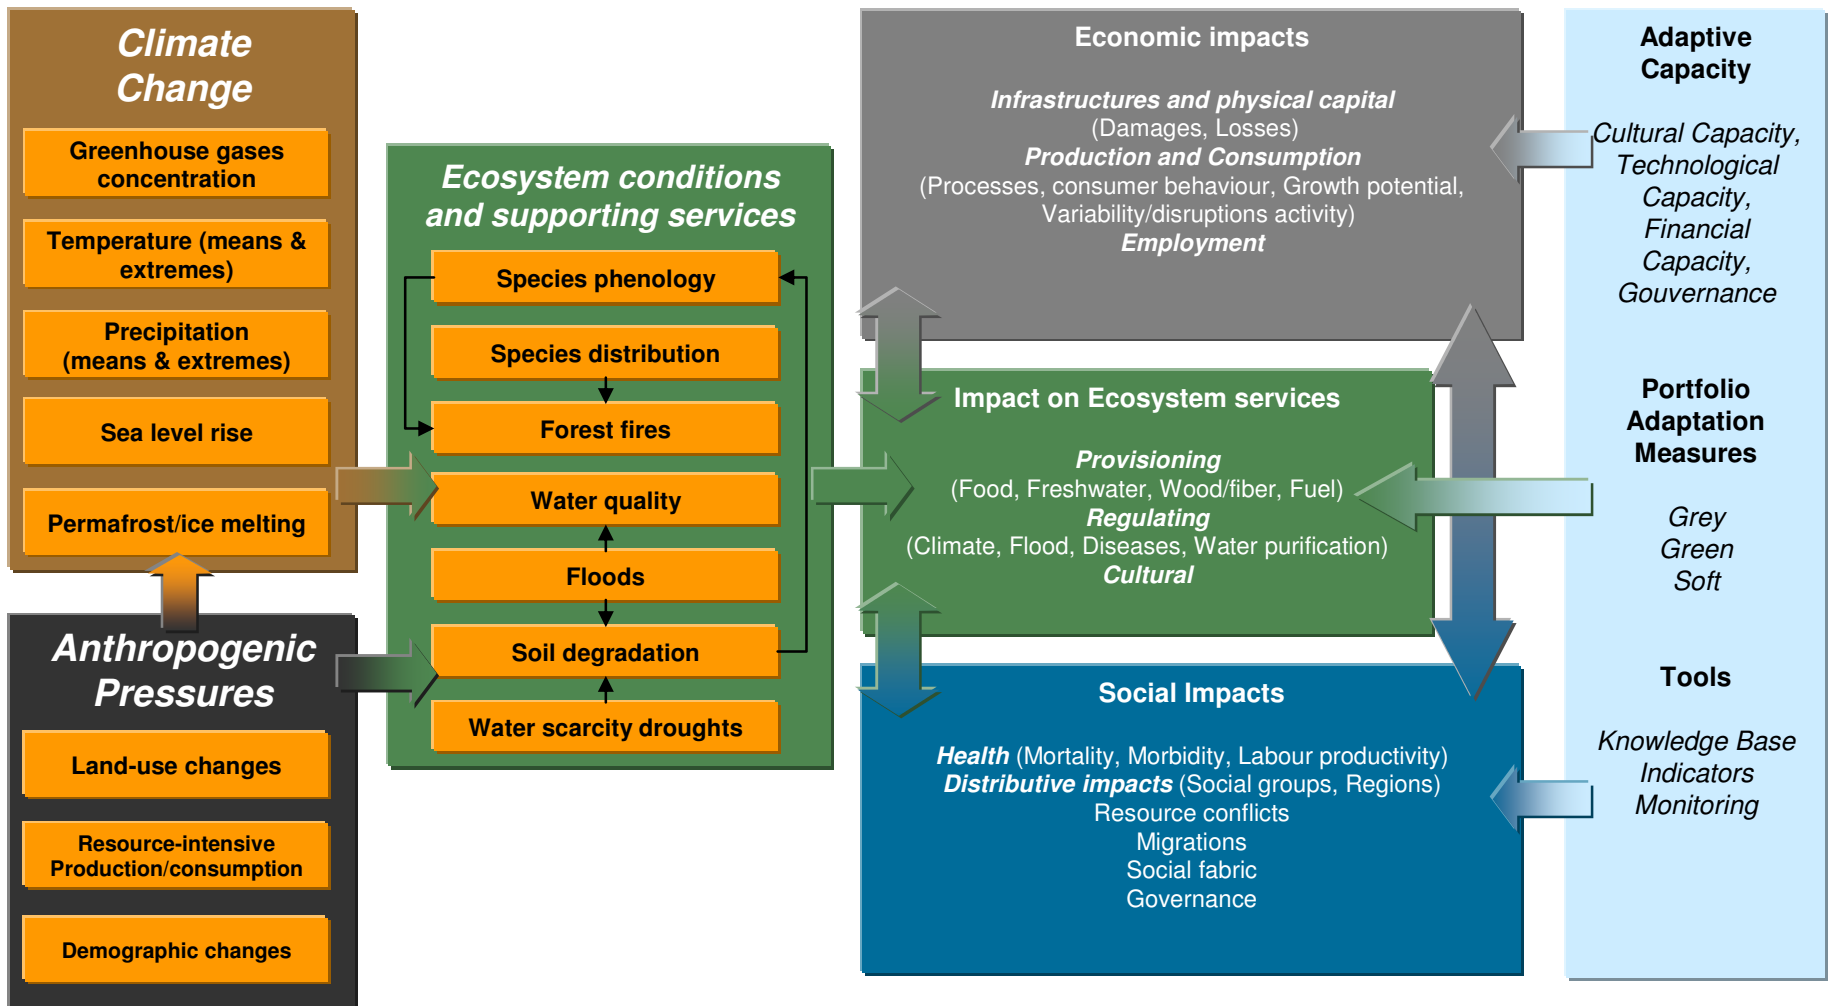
Climate Change

Greenhouse gases concentration

Temperature (means & extremes)

Precipitation (means & extremes)

Sea level rise

Permafrost/ice melting

Anthropogenic Pressures

Land-use changes

Resource-intensive Production/consumption

Demographic changes

Ecosystem conditions and supporting services

Species phenology

Species distribution

Forest fires

Water quality

Floods

Soil degradation

Water scarcity droughts

Economic impacts

Infrastructures and physical capital
(Damages, Losses)
Production and Consumption
(Processes, consumer behaviour, Growth potential, Variability/disruptions activity)
Employment

Impact on Ecosystem services

Provisioning
(Food, Freshwater, Wood/fiber, Fuel)
Regulating
(Climate, Flood, Diseases, Water purification)
Cultural

Social Impacts

Health (Mortality, Morbidity, Labour productivity)
Distributive impacts (Social groups, Regions)
Resource conflicts
Migrations
Social fabric
Governance

Adaptive Capacity

Cultural Capacity, Technological Capacity, Financial Capacity, Gouvernance

Portfolio Adaptation Measures

Grey
Green
Soft

Tools

Knowledge Base
Indicators
Monitoring